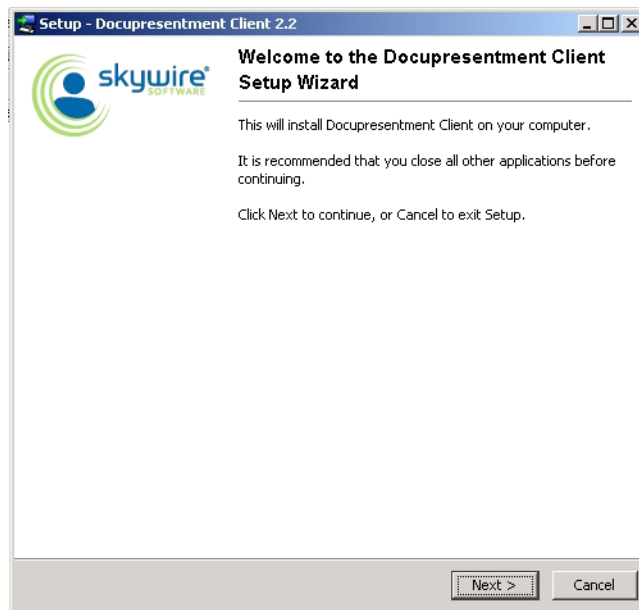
Setup - Docupresentment Client 2.2

skywire SOFTWARE

Welcome to the Docupresentment Client Setup Wizard

This will install Docupresentment Client on your computer.

It is recommended that you close all other applications before continuing.

Click Next to continue, or Cancel to exit Setup.

Next >

Cancel